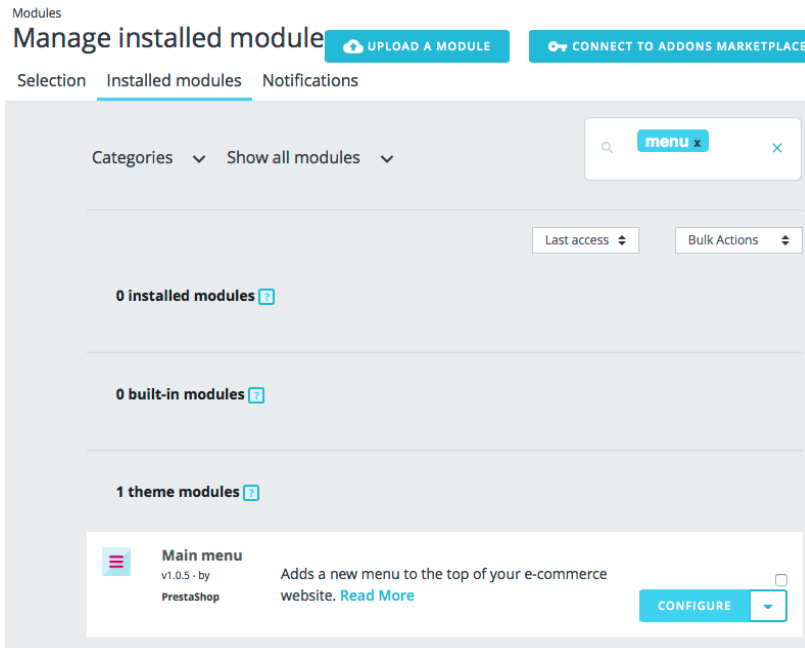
Modules
Manage installed module

UPLOAD A MODULE

CONNECT TO ADDONS MARKETPLACE

Selection Installed modules Notifications

Categories Show all modules

menu x

×

Last access

Bulk Actions

0 installed modules ?

0 built-in modules ?

1 theme modules ?

Main menu
v1.0.5 - by
PrestaShop

Adds a new menu to the top of your e-commerce website. Read More

CONFIGURE